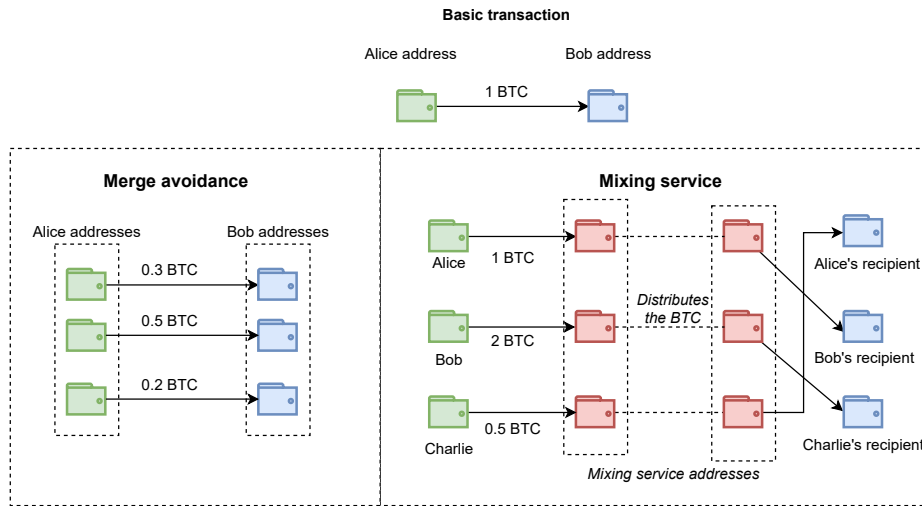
Basic transaction

Alice address

Bob address

1 BTC

Merge avoidance

Alice addresses

Bob addresses

0.3 BTC

0.5 BTC

0.2 BTC

Mixing service

Alice

1 BTC

Bob

2 BTC

Charlie

0.5 BTC

Distributes the BTC

Alice's recipient

Bob's recipient

Charlie's recipient

Mixing service addresses